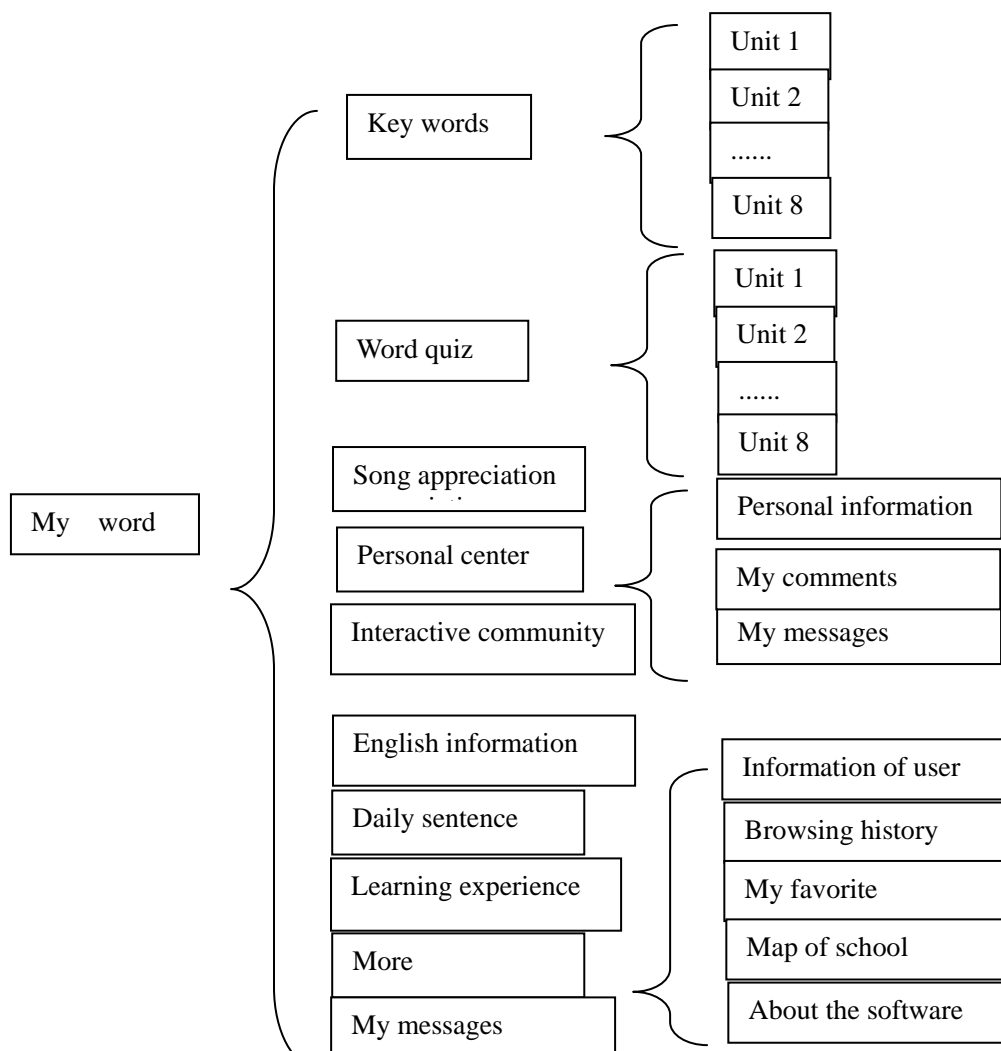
My word

Key words

Unit 1

Unit 2

......

Unit 8

Word quiz

Unit 1

Unit 2

......

Unit 8

Song appreciation

Personal center

Personal information

My comments

My messages

Interactive community

English information

Daily sentence

Learning experience

More

My messages

Information of user

Browsing history

My favorite

Map of school

About the software